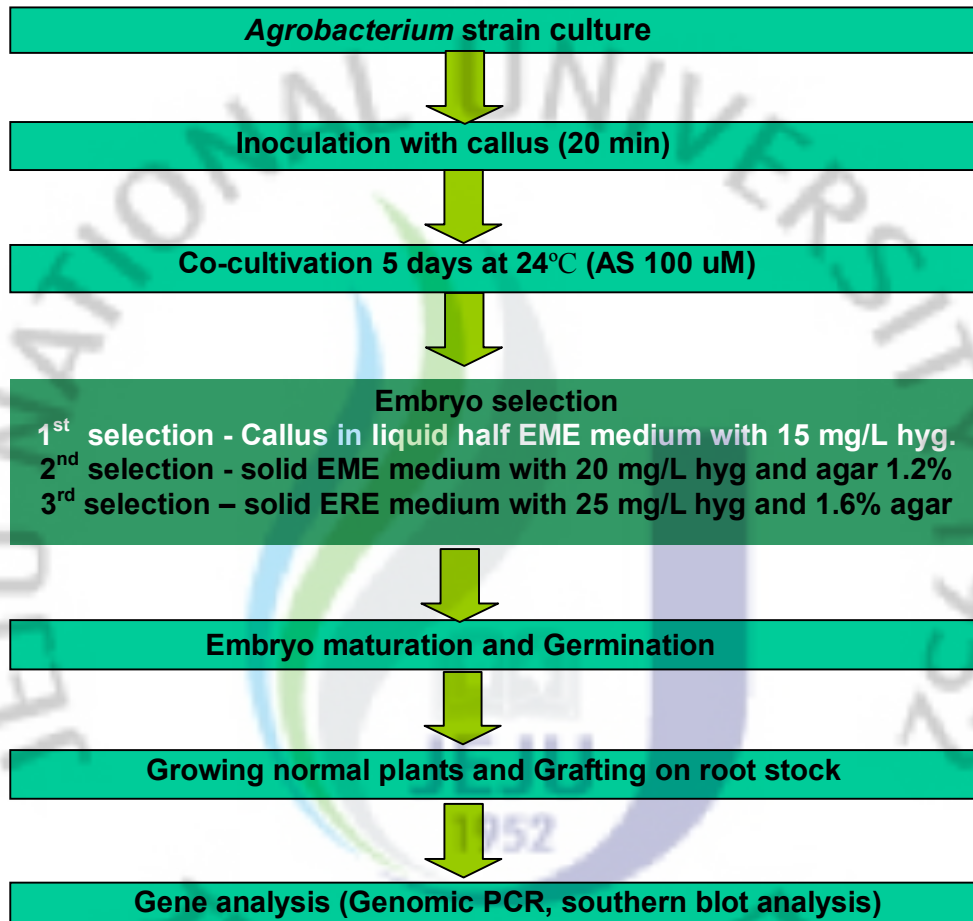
*Agrobacterium* strain culture

Inoculation with callus (20 min)

Co-cultivation 5 days at 24℃ (AS 100 uM)

Embryo selection
1$^{st}$ selection - Callus in liquid half EME medium with 15 mg/L hyg.
2$^{nd}$ selection - solid EME medium with 20 mg/L hyg and agar 1.2%
3$^{rd}$ selection – solid ERE medium with 25 mg/L hyg and 1.6% agar

Embryo maturation and Germination

Growing normal plants and Grafting on root stock

Gene analysis (Genomic PCR, southern blot analysis)

JEJU
1952